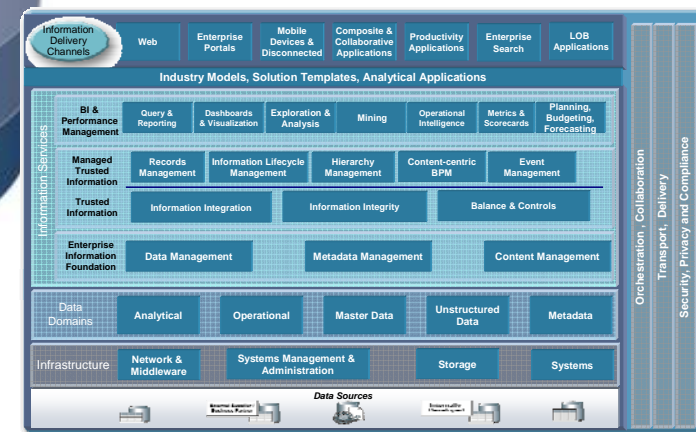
Information Delivery Channels

Web

Enterprise Portals

Mobile Devices & Disconnected

Composite & Collaborative Applications

Productivity Applications

Enterprise Search

LOB Applications

Industry Models, Solution Templates, Analytical Applications

Information Services

BI & Performance Management

Query & Reporting

Dashboards & Visualization

Exploration & Analysis

Mining

Operational Intelligence

Metrics & Scorecards

Planning, Budgeting, Forecasting

Managed Trusted Information

Records Management

Information Lifecycle Management

Hierarchy Management

Content-centric BPM

Event Management

Trusted Information

Information Integration

Information Integrity

Balance & Controls

Enterprise Information Foundation

Data Management

Metadata Management

Content Management

Data Domains

Analytical

Operational

Master Data

Unstructured Data

Metadata

Infrastructure

Network & Middleware

Systems Management & Administration

Storage

Systems

Data Sources

Orchestration , Collaboration

Transport, Delivery

Security, Privacy and Compliance